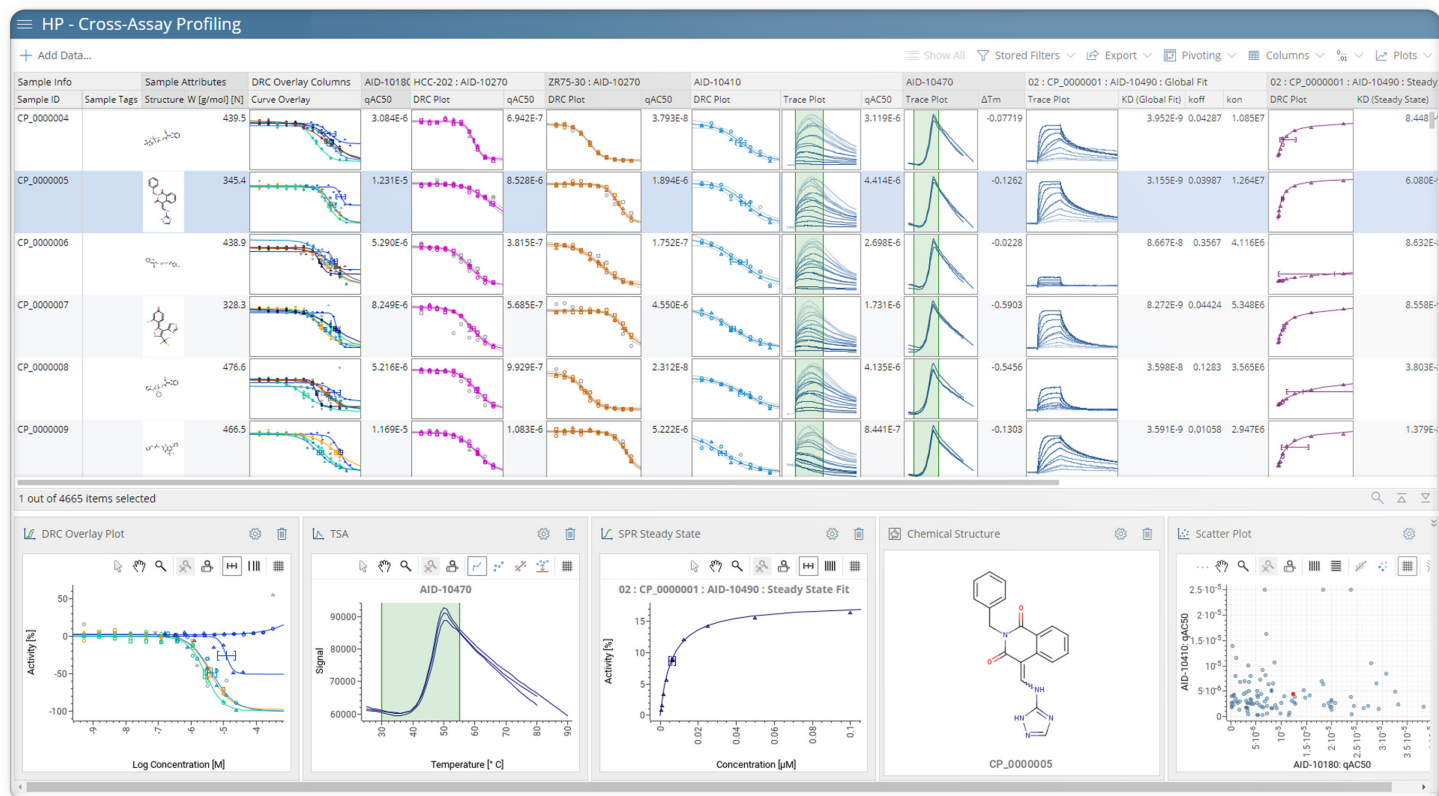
HP - Cross-Assay Profiling

Add Data...

Show All | Stored Filters | Export | Pivoting | Columns | Plots

| Sample Info | | Sample Attributes | DRC Overlay Columns | AID-10180 | HCC-202 : AID-10270 | | ZR75-30 : AID-10270 | | AID-10410 | | | AID-10470 | | 02 : CP_0000001 : AID-10490 : Global Fit | | | | 02 : CP_0000001 : AID-10490 : Steady |
|---|---|---|---|---|---|---|---|---|---|---|---|---|---|---|---|---|---|---|---|
| Sample ID | Sample Tags | Structure W [g/mol] [N] | Curve Overlay | qAC50 | DRC Plot | qAC50 | DRC Plot | qAC50 | DRC Plot | Trace Plot | qAC50 | Trace Plot | ΔTm | Trace Plot | KD (Global Fit) | koff | kon | DRC Plot | KD (Steady State) |
| CP_0000004 | | 439.5 | | 3.084E-6 | | 6.942E-7 | | 3.793E-8 | | | 3.119E-6 | | -0.07719 | | 3.952E-9 | 0.04287 | 1.085E7 | | 8.448 |
| CP_0000005 | | 345.4 | | 1.231E-5 | | 8.528E-6 | | 1.894E-6 | | | 4.414E-6 | | -0.1262 | | 3.155E-9 | 0.03987 | 1.264E7 | | 6.080E |
| CP_0000006 | | 438.9 | | 5.290E-6 | | 3.815E-7 | | 1.752E-7 | | | 2.698E-6 | | -0.0228 | | 8.667E-8 | 0.3567 | 4.116E6 | | 8.632E |
| CP_0000007 | | 328.3 | | 8.249E-6 | | 5.685E-7 | | 4.550E-6 | | | 1.731E-6 | | -0.5903 | | 8.272E-9 | 0.04424 | 5.348E6 | | 8.558E |
| CP_0000008 | | 476.6 | | 5.216E-6 | | 9.929E-7 | | 2.312E-8 | | | 4.135E-6 | | -0.5456 | | 3.598E-8 | 0.1283 | 3.565E6 | | 3.803E |
| CP_0000009 | | 466.5 | | 1.169E-5 | | 1.083E-6 | | 5.222E-6 | | | 8.441E-7 | | -0.1303 | | 3.591E-9 | 0.01058 | 2.947E6 | | 1.379E |

1 out of 4665 items selected

DRC Overlay Plot
Activity [%]
50 0 -50 -100
-9 -8 -7 -6 -5 -4
Log Concentration [M]

TSA
AID-10470
Signal
90000 80000 70000 60000
30 40 50 60 70 80 90
Temperature [° C]

SPR Steady State
02 : CP_0000001 : AID-10490 : Steady State Fit
Activity [%]
15 10 5 0
0 0.02 0.04 0.06 0.08 0.1
Concentration [μM]

Chemical Structure
NH
HN
N
CP_0000005

Scatter Plot
AID-10410: qAC50
$2.5\cdot10^{-5}$ $2\cdot10^{-5}$ $1.5\cdot10^{-5}$ $10^{-5}$ $5\cdot10^{-6}$ 0
0 $5\cdot10^{-6}$ $10^{-5}$ $1.5\cdot10^{-5}$ $2\cdot10^{-5}$ $2.5\cdot10^{-5}$ $3\cdot10^{-5}$ $3.5\cdot10^{-5}$
AID-10180: qAC50